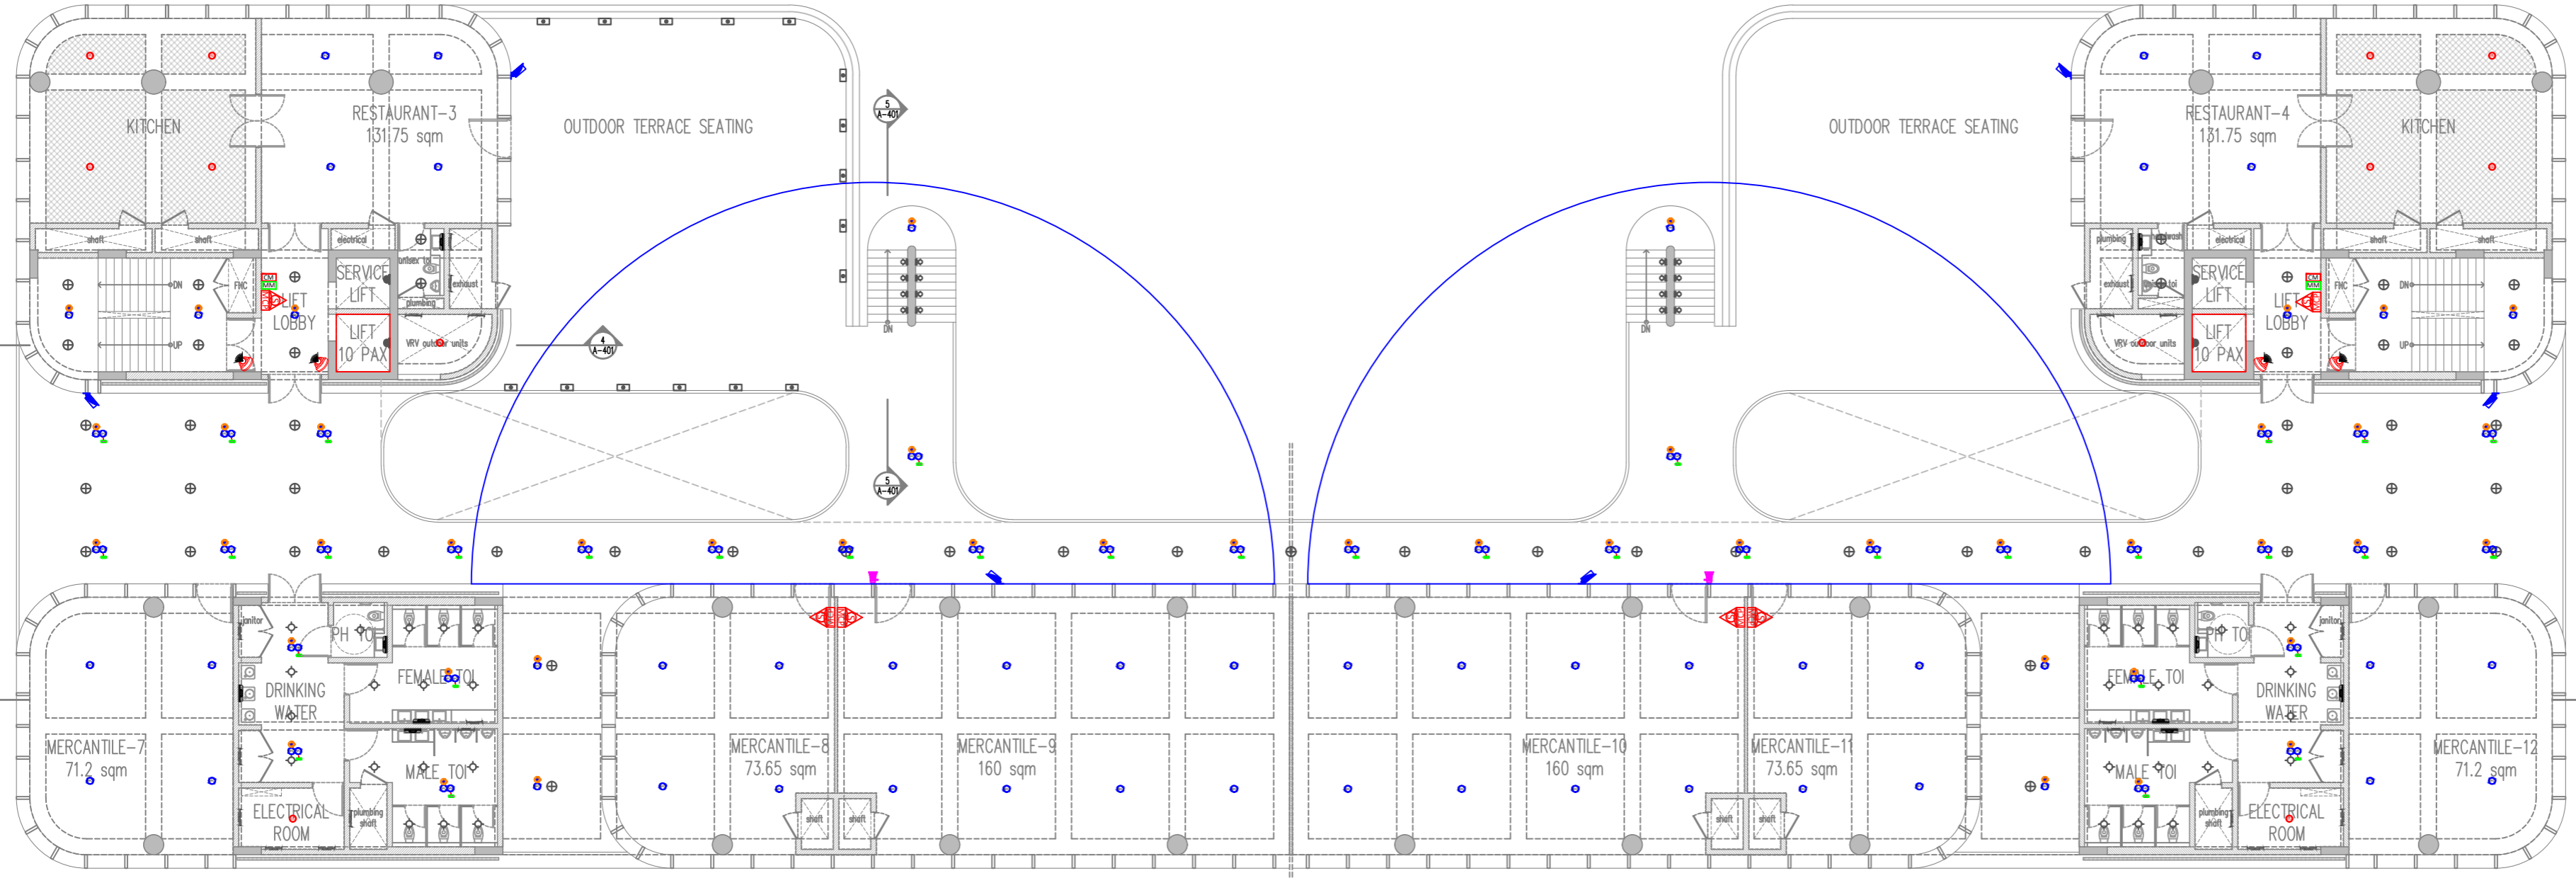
KITCHEN

RESTAURANT-3
131.75 sqm

OUTDOOR TERRACE SEATING

5
A-401

OUTDOOR TERRACE SEATING

RESTAURANT-4
131.75 sqm

KITCHEN

shaft
shaft
electrical
plumbing
exhaust
DN
UP
FHC
LIFT LOBBY
SERVICE LIFT
LIFT 10 PAX
VRV outdoor units
4
A-401
DN
DN
5
A-401

electrical
plumbing
exhaust
SERVICE LIFT
LIFT 10 PAX
VRV outdoor units
LIFT LOBBY
FHC
DN
UP
shaft
shaft

janitor
PH TOI
DRINKING WATER
FEMALE TOI
MALE TOI
ELECTRICAL ROOM
plumbing shaft
MERCANTILE-7
71.2 sqm
MERCANTILE-8
73.65 sqm
shaft
shaft
MERCANTILE-9
160 sqm
MERCANTILE-10
160 sqm
MERCANTILE-11
73.65 sqm
shaft
shaft
FEMALE TOI
PH TOI
janitor
DRINKING WATER
MALE TOI
plumbing shaft
ELECTRICAL ROOM
MERCANTILE-12
71.2 sqm